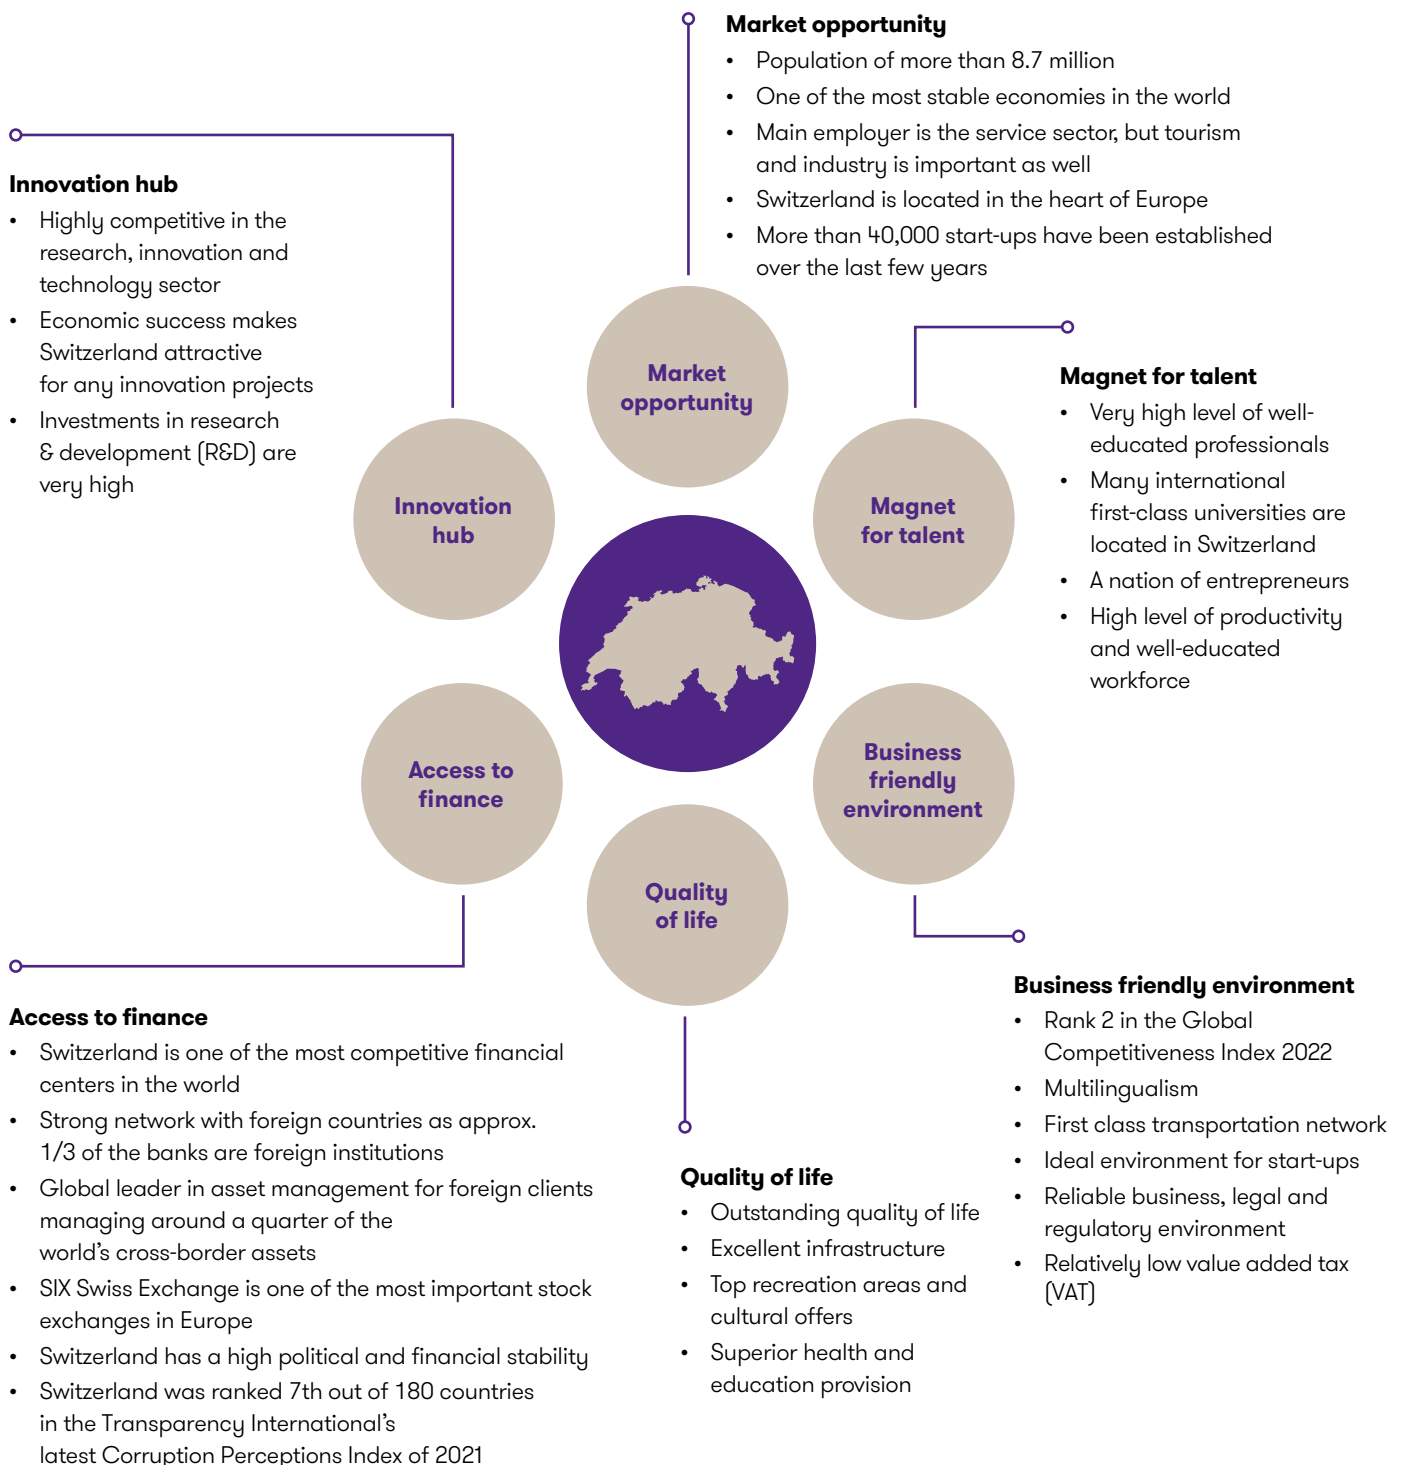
Market opportunity
- Population of more than 8.7 million
- One of the most stable economies in the world
- Main employer is the service sector, but tourism and industry is important as well
- Switzerland is located in the heart of Europe
- More than 40,000 start-ups have been established over the last few years

Innovation hub
- Highly competitive in the research, innovation and technology sector
- Economic success makes Switzerland attractive for any innovation projects
- Investments in research & development (R&D) are very high

Magnet for talent
- Very high level of well-educated professionals
- Many international first-class universities are located in Switzerland
- A nation of entrepreneurs
- High level of productivity and well-educated workforce

Market opportunity

Innovation hub

Magnet for talent

Access to finance

Business friendly environment

Quality of life

Business friendly environment
- Rank 2 in the Global Competitiveness Index 2022
- Multilingualism
- First class transportation network
- Ideal environment for start-ups
- Reliable business, legal and regulatory environment
- Relatively low value added tax (VAT)

Access to finance
- Switzerland is one of the most competitive financial centers in the world
- Strong network with foreign countries as approx. 1/3 of the banks are foreign institutions
- Global leader in asset management for foreign clients managing around a quarter of the world's cross-border assets
- SIX Swiss Exchange is one of the most important stock exchanges in Europe
- Switzerland has a high political and financial stability
- Switzerland was ranked 7th out of 180 countries in the Transparency International's latest Corruption Perceptions Index of 2021

Quality of life
- Outstanding quality of life
- Excellent infrastructure
- Top recreation areas and cultural offers
- Superior health and education provision